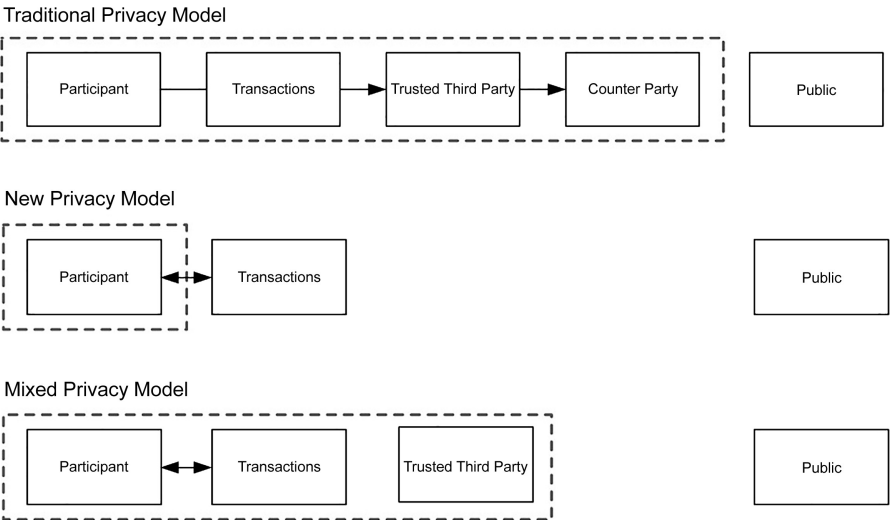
Traditional Privacy Model

Participant

Transactions

Trusted Third Party

Counter Party

Public

New Privacy Model

Participant

Transactions

Public

Mixed Privacy Model

Participant

Transactions

Trusted Third Party

Public